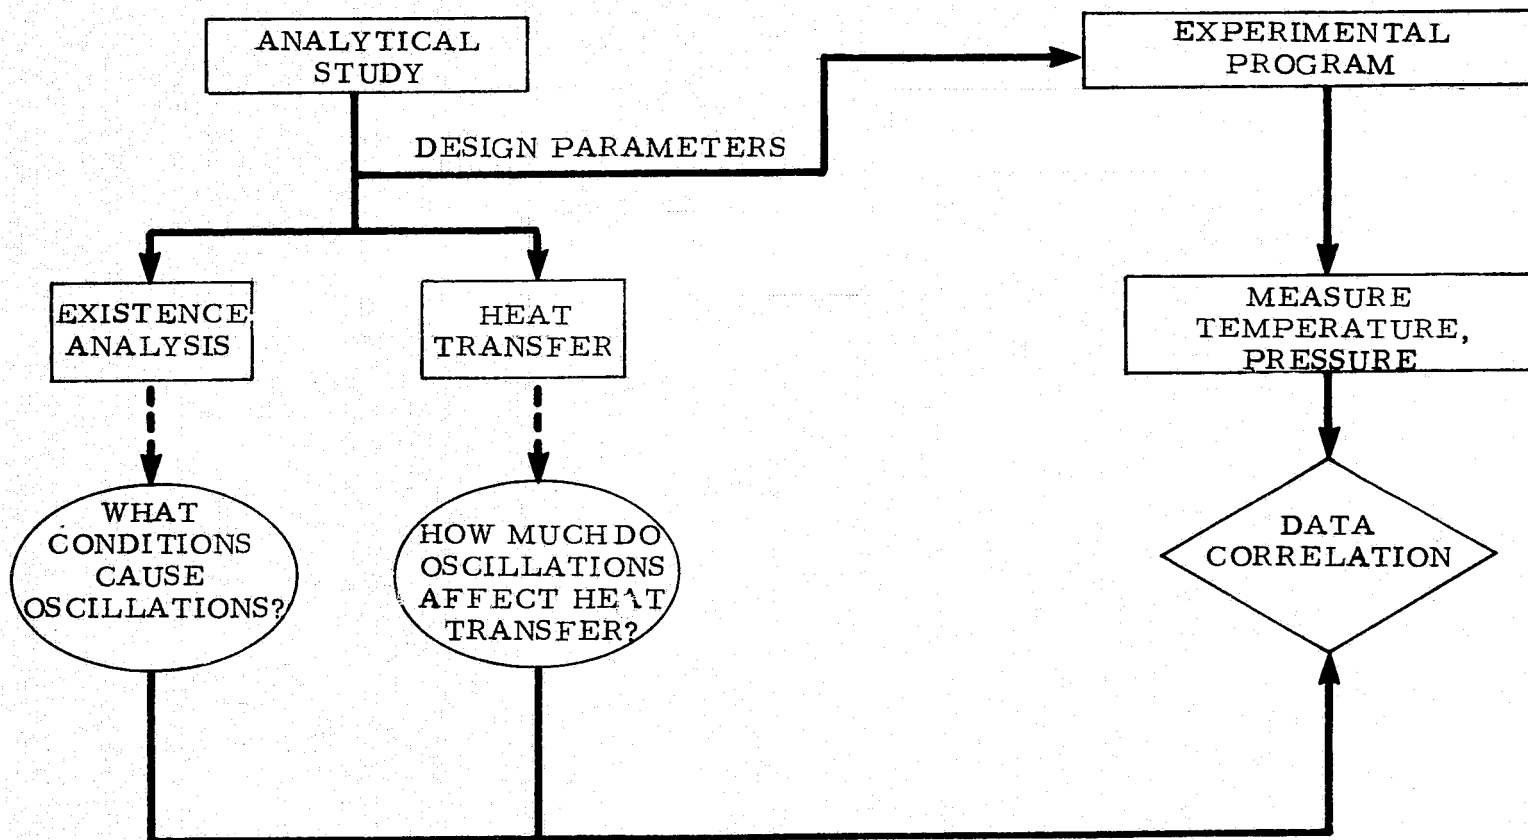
ANALYTICAL STUDY

DESIGN PARAMETERS

EXPERIMENTAL PROGRAM

EXISTENCE ANALYSIS

HEAT TRANSFER

MEASURE TEMPERATURE, PRESSURE

WHAT CONDITIONS CAUSE OSCILLATIONS?

HOW MUCH DO OSCILLATIONS AFFECT HEAT TRANSFER?

DATA CORRELATION